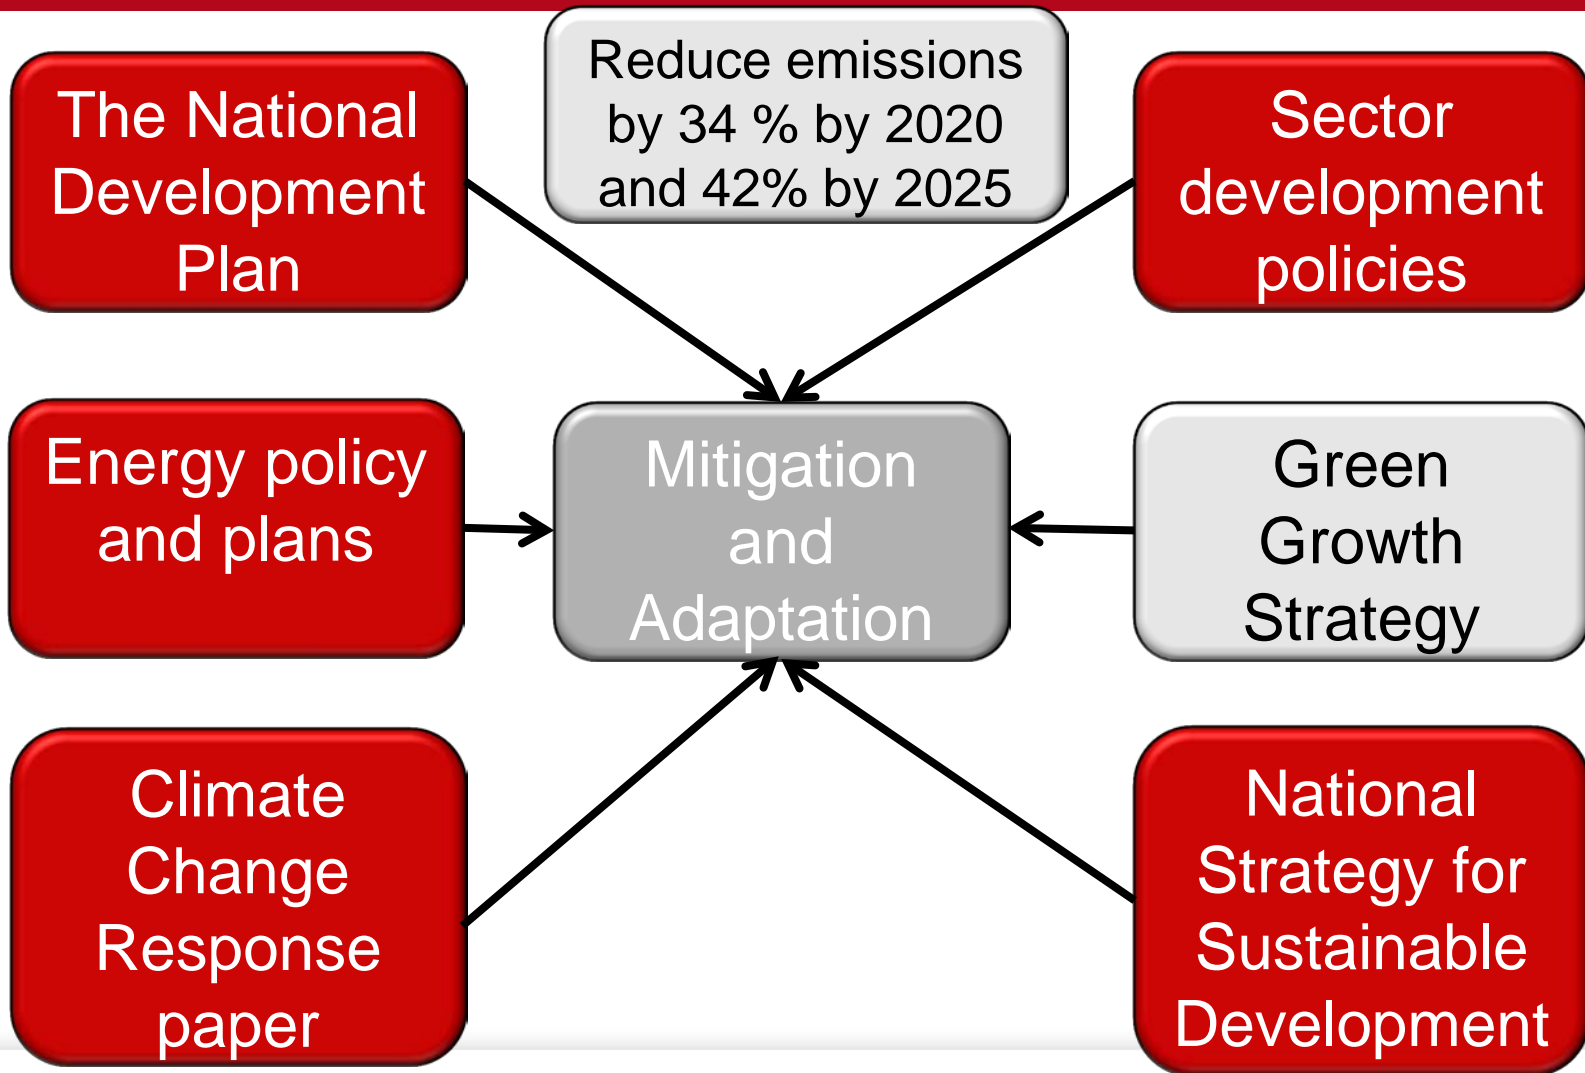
The National Development Plan

Reduce emissions by 34 % by 2020 and 42% by 2025

Sector development policies

Energy policy and plans

Mitigation and Adaptation

Green Growth Strategy

Climate Change Response paper

National Strategy for Sustainable Development